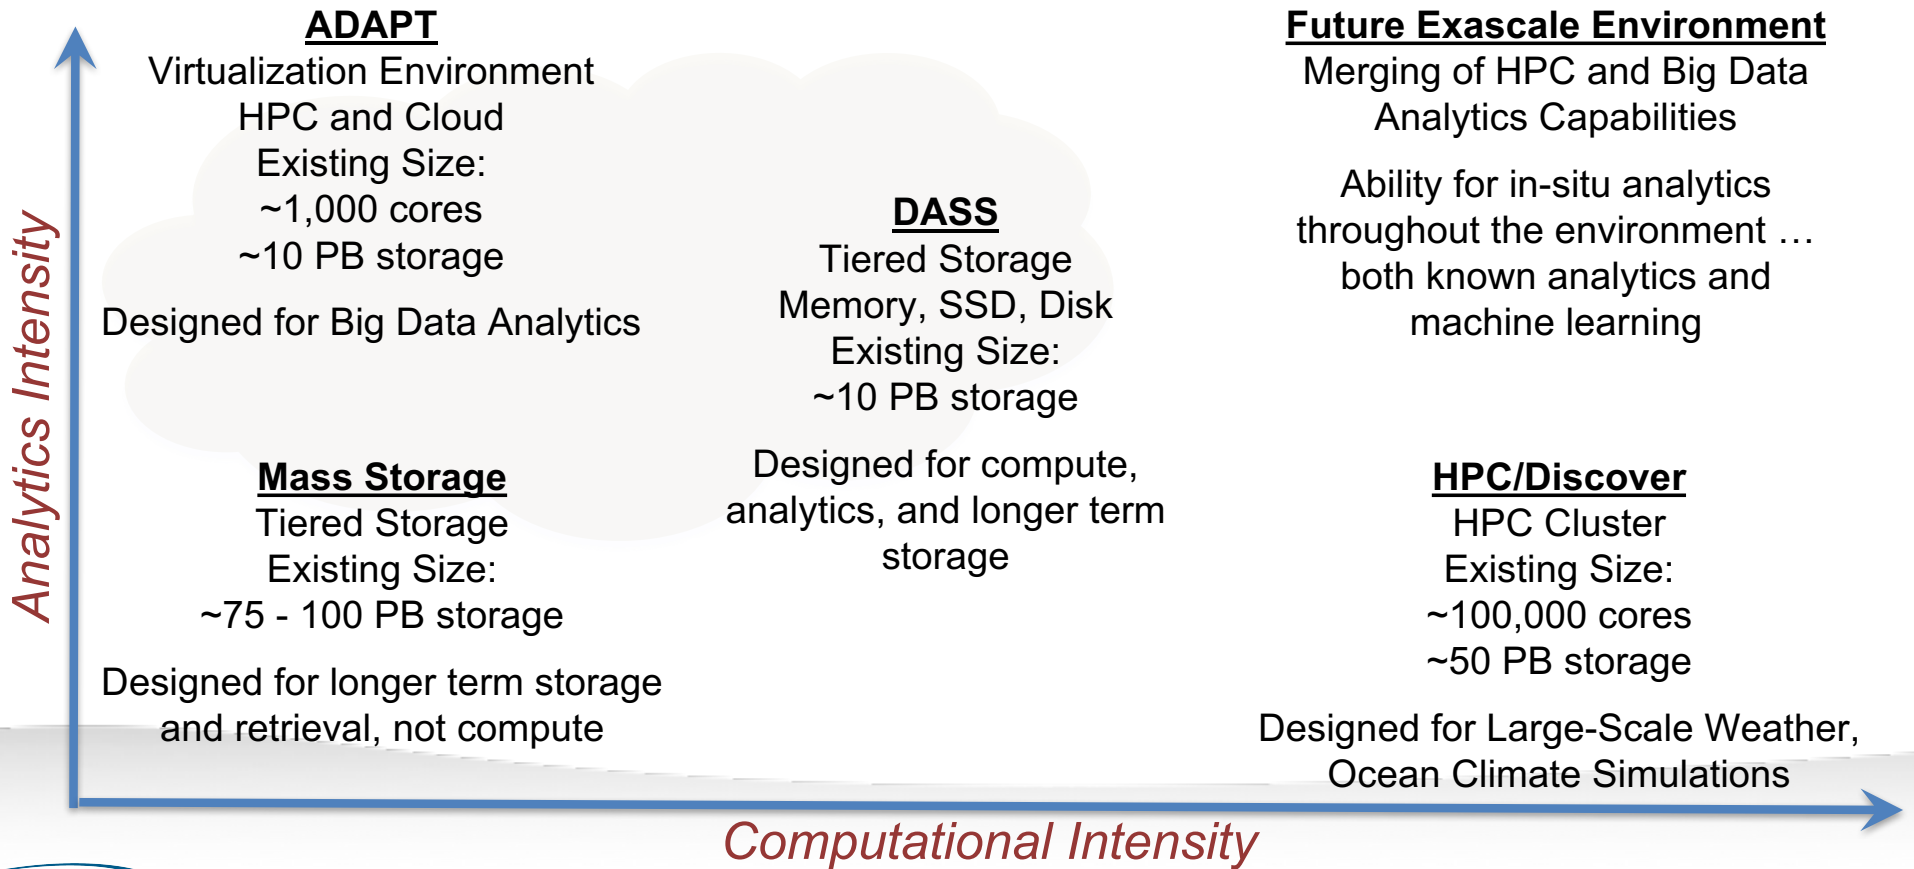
Analytics Intensity

ADAPT
Virtualization Environment
HPC and Cloud
Existing Size:
~1,000 cores
~10 PB storage

Designed for Big Data Analytics

Future Exascale Environment
Merging of HPC and Big Data Analytics Capabilities

Ability for in-situ analytics throughout the environment … both known analytics and machine learning

DASS
Tiered Storage
Memory, SSD, Disk
Existing Size:
~10 PB storage

Designed for compute, analytics, and longer term storage

Mass Storage
Tiered Storage
Existing Size:
~75 - 100 PB storage

Designed for longer term storage and retrieval, not compute

HPC/Discover
HPC Cluster
Existing Size:
~100,000 cores
~50 PB storage

Designed for Large-Scale Weather, Ocean Climate Simulations

Computational Intensity